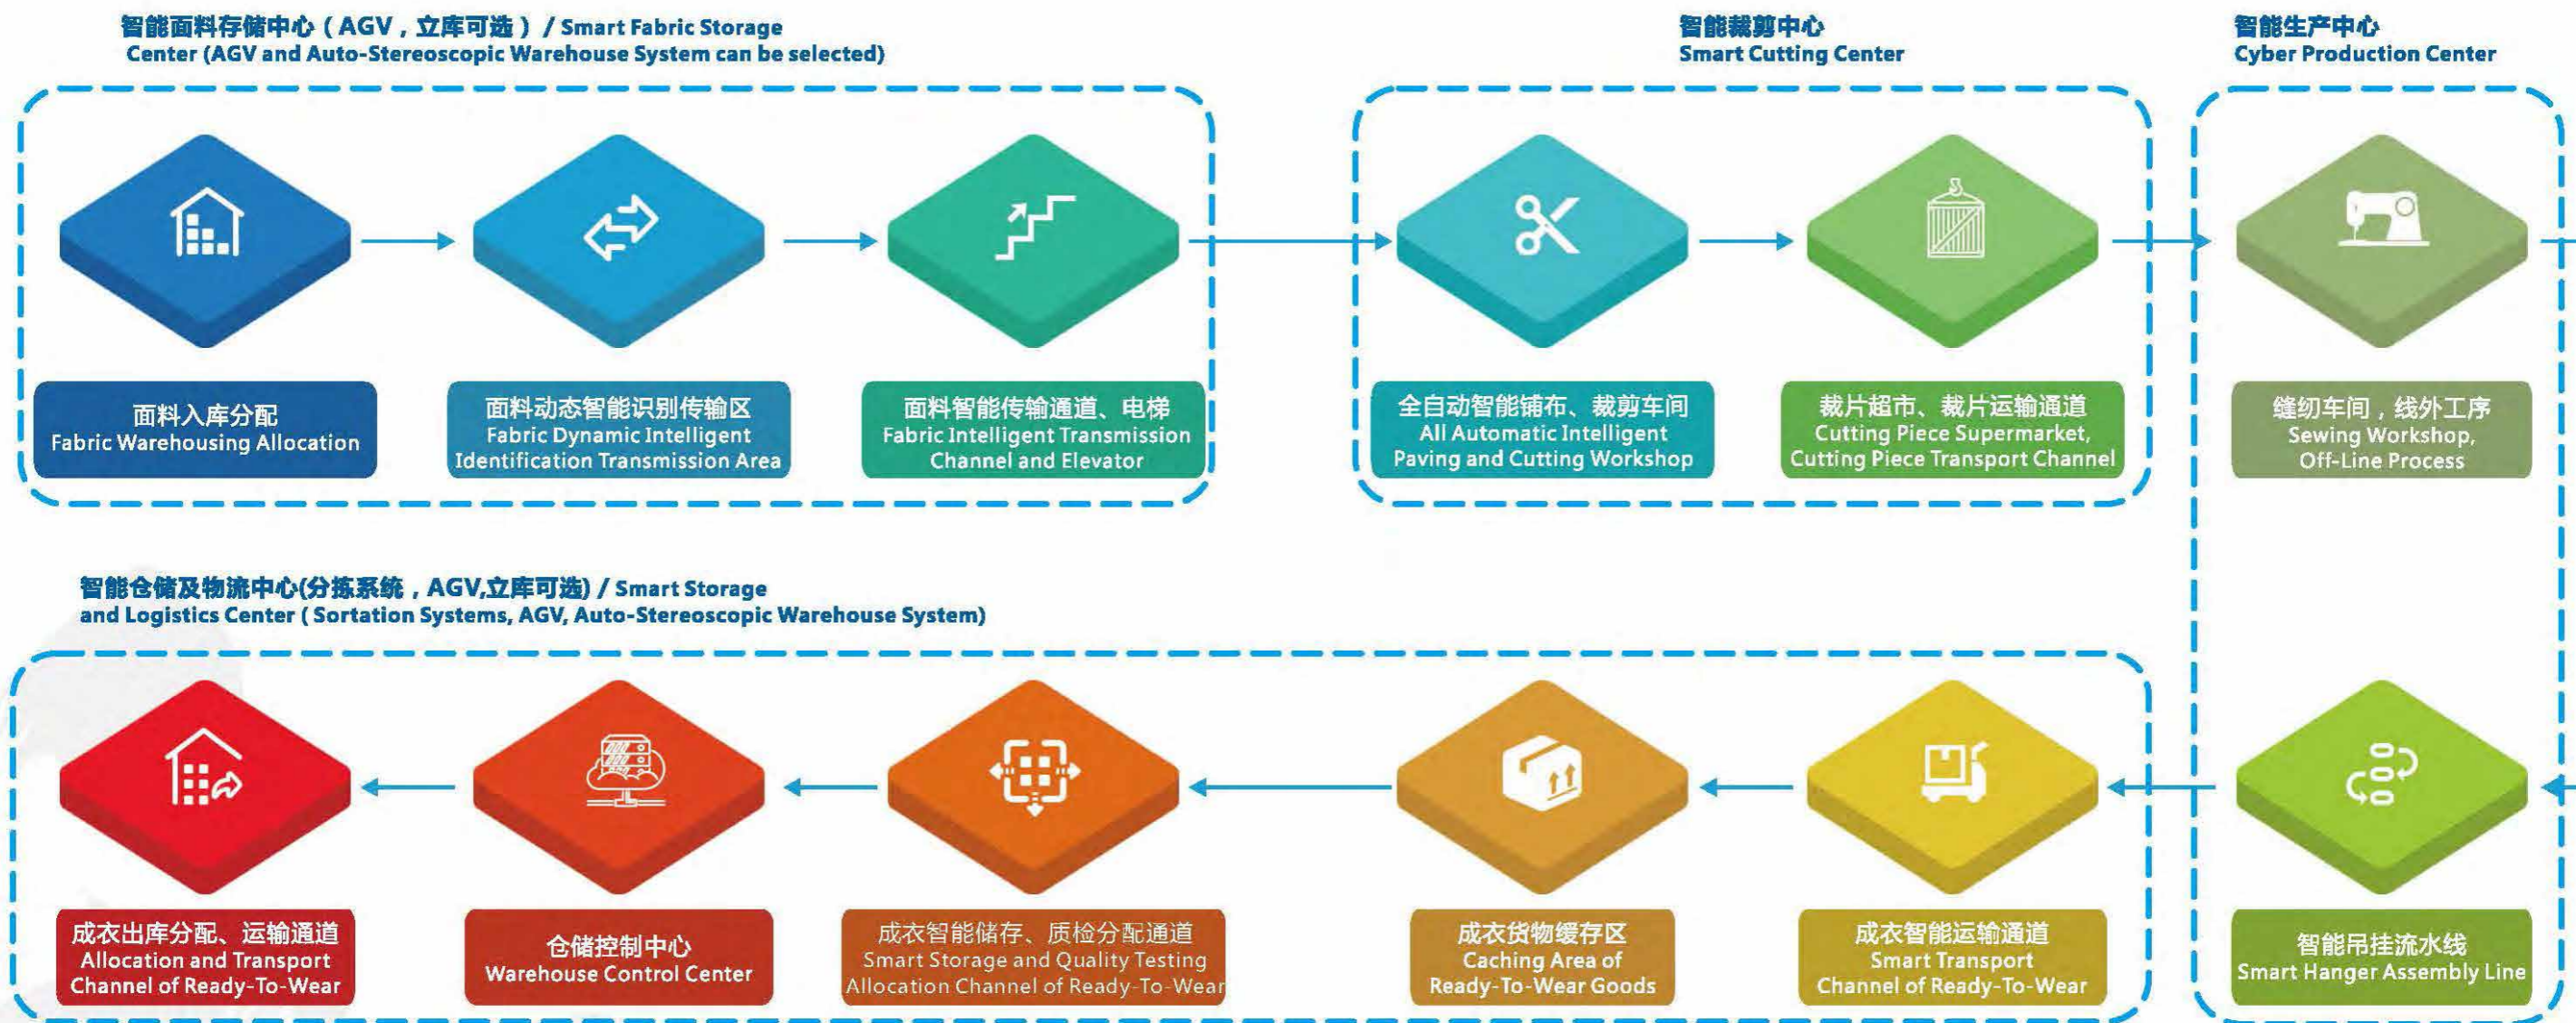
智能面料存储中心（AGV，立库可选）/ Smart Fabric Storage Center (AGV and Auto-Stereoscopic Warehouse System can be selected)

面料入库分配
Fabric Warehousing Allocation

面料动态智能识别传输区
Fabric Dynamic Intelligent Identification Transmission Area

面料智能传输通道、电梯
Fabric Intelligent Transmission Channel and Elevator

智能裁剪中心
Smart Cutting Center

全自动智能铺布、裁剪车间
All Automatic Intelligent Paving and Cutting Workshop

裁片超市、裁片运输通道
Cutting Piece Supermarket, Cutting Piece Transport Channel

智能生产中心
Cyber Production Center

缝纫车间，线外工序
Sewing Workshop, Off-Line Process

智能吊挂流水线
Smart Hanger Assembly Line

智能仓储及物流中心(分拣系统，AGV,立库可选) / Smart Storage and Logistics Center ( Sortation Systems, AGV, Auto-Stereoscopic Warehouse System)

成衣出库分配、运输通道
Allocation and Transport Channel of Ready-To-Wear

仓储控制中心
Warehouse Control Center

成衣智能储存、质检分配通道
Smart Storage and Quality Testing Allocation Channel of Ready-To-Wear

成衣货物缓存区
Caching Area of Ready-To-Wear Goods

成衣智能运输通道
Smart Transport Channel of Ready-To-Wear